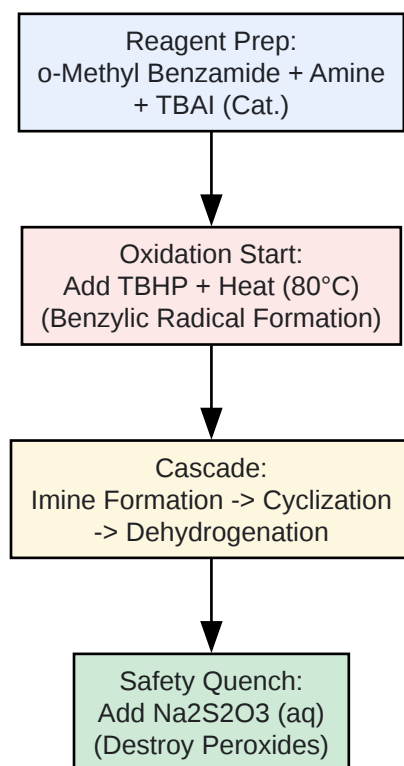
Reagent Prep:
o-Methyl Benzamide + Amine + TBAI (Cat.)

Oxidation Start:
Add TBHP + Heat (80°C)
(Benzylic Radical Formation)

Cascade:
Imine Formation -> Cyclization -> Dehydrogenation

Safety Quench:
Add Na2S2O3 (aq)
(Destroy Peroxides)